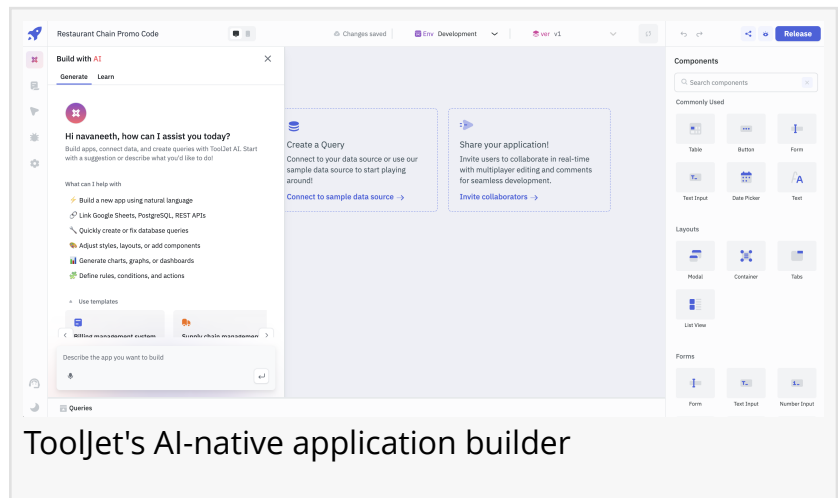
Restaurant Chain Promo Code

Changes saved

Env Development

ver v1

Release

Build with AI

Generate Learn

Hi navaneeth, how can I assist you today?

Build apps, connect data, and create queries with ToolJet AI. Start with a suggestion or describe what you'd like to do!

What can I help with

Build a new app using natural language

Link Google Sheets, PostgreSQL, REST APIs

Quickly create or fix database queries

Adjust styles, layouts, or add components

Generate charts, graphs, or dashboards

Define rules, conditions, and actions

Use templates

Billing management system

Supply chain management

Describe the app you want to build

Create a Query

Connect to your data source or use our sample data source to start playing around!

Connect to sample data source →

Share your application!

Invite users to collaborate in real-time with multiplayer editing and comments for seamless development.

Invite collaborators →

Components

Search components

Commonly Used

Table

Button

Form

Text Input

Date Picker

Text

Layouts

Modal

Container

Tabs

List View

Forms

Form

Text Input

Number Input

Queries

ToolJet's AI-native application builder